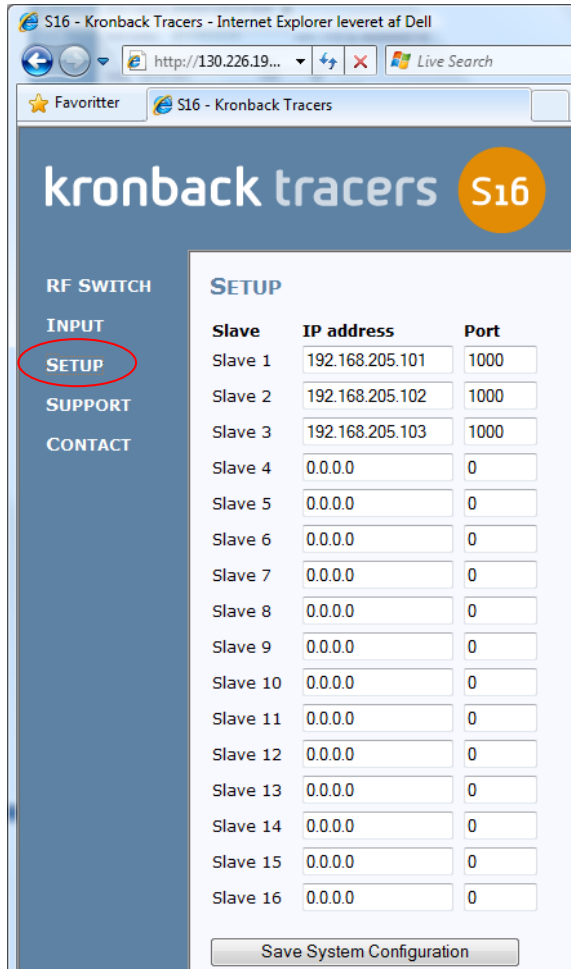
S16 - Kronback Tracers - Internet Explorer leveret af Dell

http://130.226.19...

Live Search

Favoritter

S16 - Kronback Tracers

kronback tracers S16

RF SWITCH
INPUT
SETUP
SUPPORT
CONTACT

SETUP

| Slave | IP address | Port |
|---|---|---|
| Slave 1 | 192.168.205.101 | 1000 |
| Slave 2 | 192.168.205.102 | 1000 |
| Slave 3 | 192.168.205.103 | 1000 |
| Slave 4 | 0.0.0.0 | 0 |
| Slave 5 | 0.0.0.0 | 0 |
| Slave 6 | 0.0.0.0 | 0 |
| Slave 7 | 0.0.0.0 | 0 |
| Slave 8 | 0.0.0.0 | 0 |
| Slave 9 | 0.0.0.0 | 0 |
| Slave 10 | 0.0.0.0 | 0 |
| Slave 11 | 0.0.0.0 | 0 |
| Slave 12 | 0.0.0.0 | 0 |
| Slave 13 | 0.0.0.0 | 0 |
| Slave 14 | 0.0.0.0 | 0 |
| Slave 15 | 0.0.0.0 | 0 |
| Slave 16 | 0.0.0.0 | 0 |

Save System Configuration